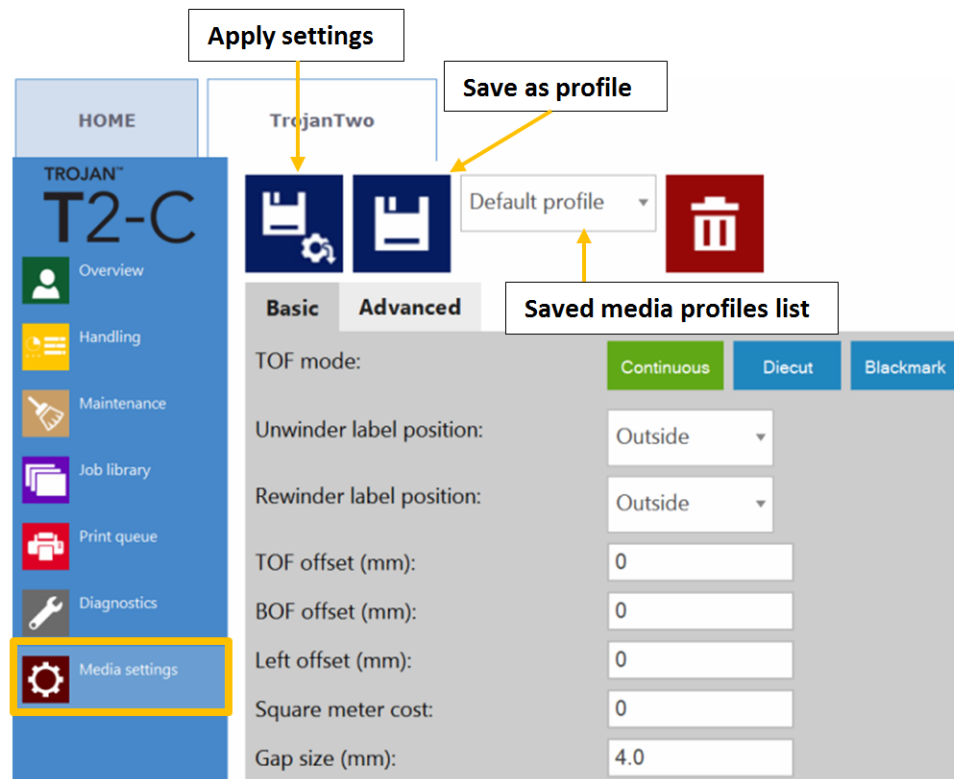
Apply settings

Save as profile

HOME

TrojanTwo

TROJAN™
T2-C

Overview

Handling

Maintenance

Job library

Print queue

Diagnostics

Media settings

Default profile

Saved media profiles list

Basic

Advanced

TOF mode:

Continuous

Diecut

Blackmark

Unwinder label position:

Outside

Rewinder label position:

Outside

TOF offset (mm):

0

BOF offset (mm):

0

Left offset (mm):

0

Square meter cost:

0

Gap size (mm):

4.0